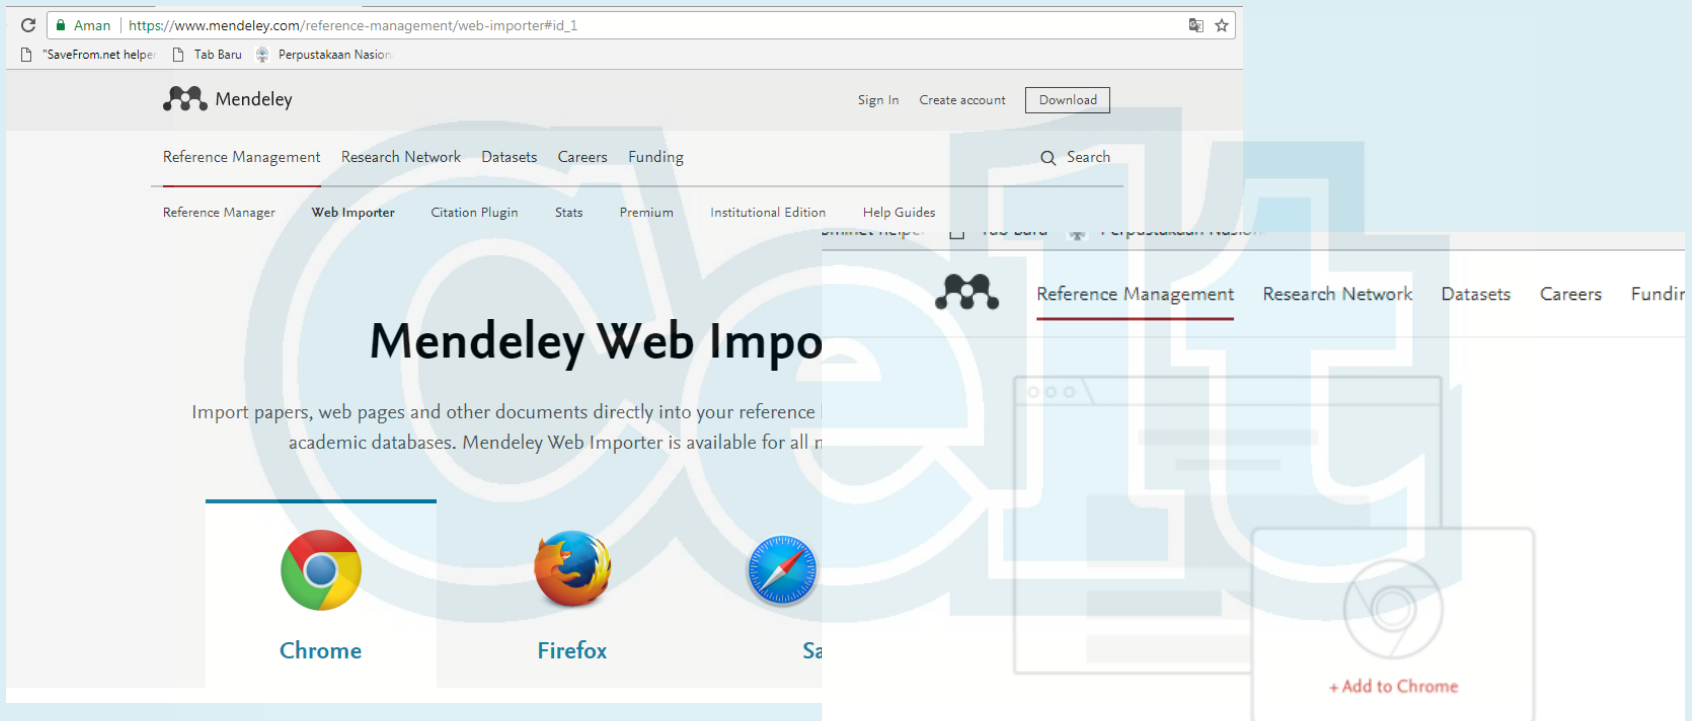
Aman | https://www.mendeley.com/reference-management/web-importer#id_1

"SaveFrom.net helpe Tab Baru Perpustakaan Nasion

Mendeley

Sign In Create account Download

Reference Management Research Network Datasets Careers Funding Search

Reference Manager Web Importer Citation Plugin Stats Premium Institutional Edition Help Guides

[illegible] Tab Baru Perpustakaan Nasion

Reference Management Research Network Datasets Careers Fundir

Mendeley Web Impo

Import papers, web pages and other documents directly into your reference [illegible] academic databases. Mendeley Web Importer is available for all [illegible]

Chrome

Firefox

Sa

+ Add to Chrome